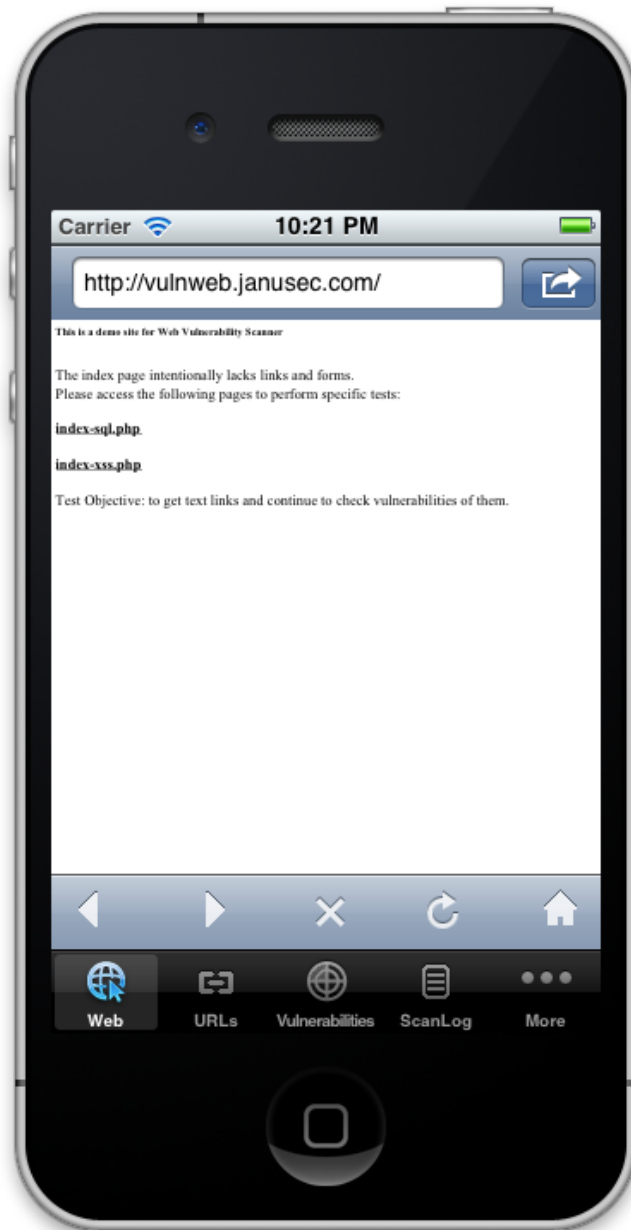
Carrier 10:21 PM

http://vulnweb.janusec.com/

This is a demo site for Web Vulnerability Scanner

The index page intentionally lacks links and forms.
Please access the following pages to perform specific tests:

index-sql.php

index-xss.php

Test Objective: to get text links and continue to check vulnerabilities of them.

Web URLs Vulnerabilities ScanLog More